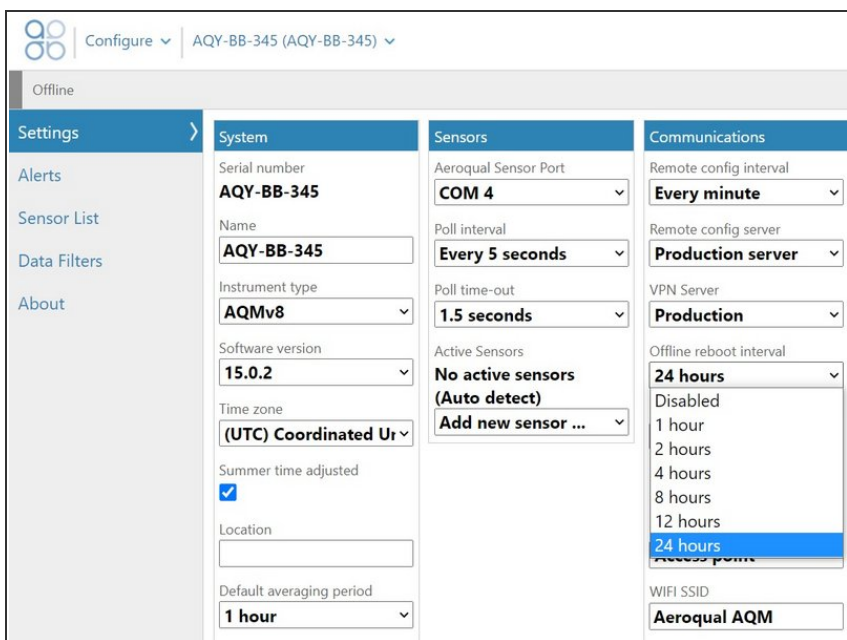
Configure ∨ | AQY-BB-345 (AQY-BB-345) ∨

Offline

Settings

Alerts

Sensor List

Data Filters

About

System

Serial number

AQY-BB-345

Name

AQY-BB-345

Instrument type

AQMv8

Software version

15.0.2

Time zone

(UTC) Coordinated Ur

Summer time adjusted

Location

Default averaging period

1 hour

Sensors

Aeroqual Sensor Port

COM 4

Poll interval

Every 5 seconds

Poll time-out

1.5 seconds

Active Sensors

No active sensors (Auto detect)

Add new sensor ...

Communications

Remote config interval

Every minute

Remote config server

Production server

VPN Server

Production

Offline reboot interval

24 hours

Disabled

1 hour

2 hours

4 hours

8 hours

12 hours

24 hours

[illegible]

WIFI SSID

Aeroqual AQM